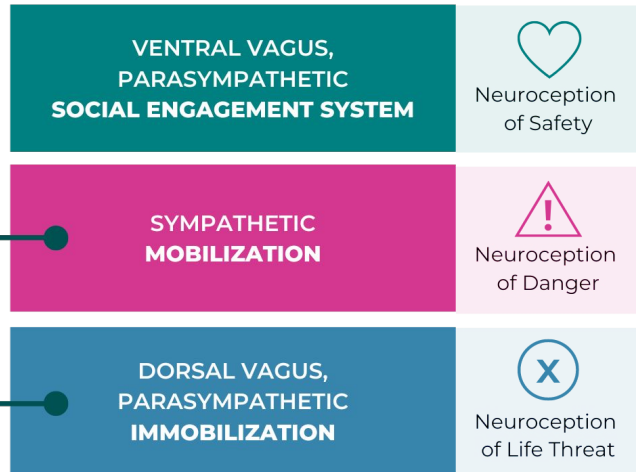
VENTRAL VAGUS, PARASYMPATHETIC
SOCIAL ENGAGEMENT SYSTEM

Neuroception of Safety

SYMPATHETIC
MOBILIZATION

!

Neuroception of Danger

DORSAL VAGUS, PARASYMPATHETIC
IMMOBILIZATION

X

Neuroception of Life Threat